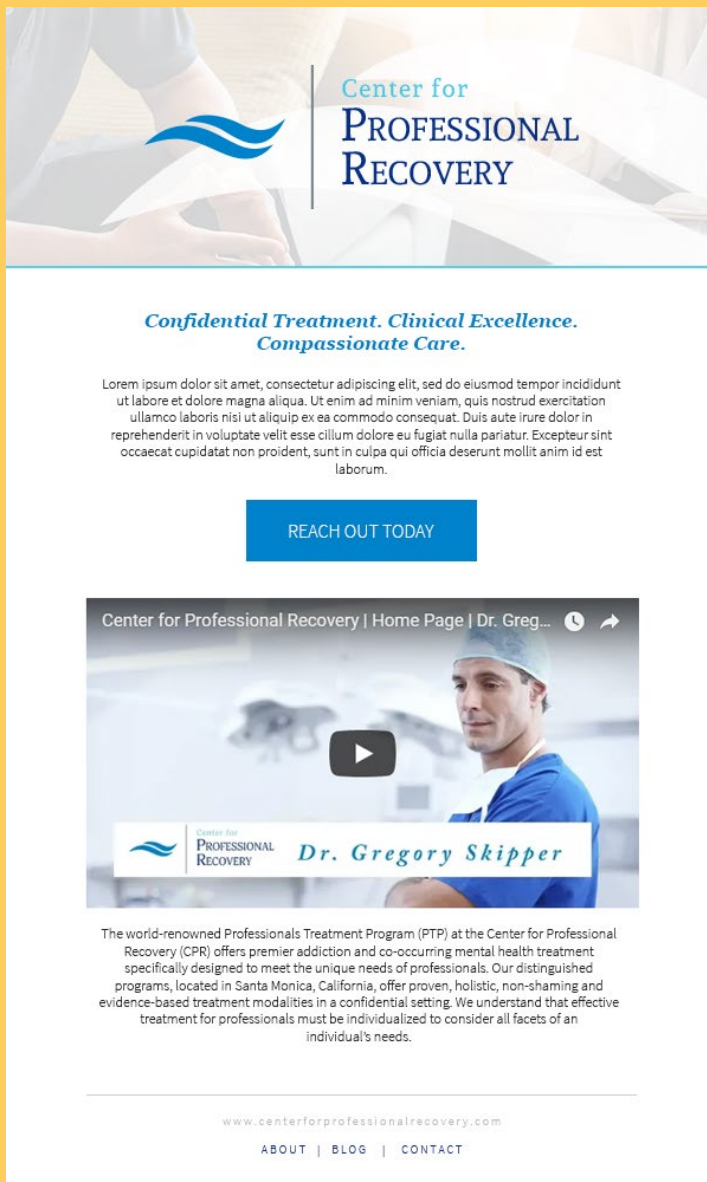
Center for
PROFESSIONAL
RECOVERY

Confidential Treatment. Clinical Excellence. Compassionate Care.

Lorem ipsum dolor sit amet, consectetur adipiscing elit, sed do eiusmod tempor incididunt ut labore et dolore magna aliqua. Ut enim ad minim veniam, quis nostrud exercitation ullamco laboris nisi ut aliquip ex ea commodo consequat. Duis aute irure dolor in reprehenderit in voluptate velit esse cillum dolore eu fugiat nulla pariatur. Excepteur sint occaecat cupidatat non proident, sunt in culpa qui officia deserunt mollit anim id est laborum.

REACH OUT TODAY

Center for Professional Recovery | Home Page | Dr. Greg...

Center for
PROFESSIONAL
RECOVERY
Dr. Gregory Skipper

The world-renowned Professionals Treatment Program (PTP) at the Center for Professional Recovery (CPR) offers premier addiction and co-occurring mental health treatment specifically designed to meet the unique needs of professionals. Our distinguished programs, located in Santa Monica, California, offer proven, holistic, non-shaming and evidence-based treatment modalities in a confidential setting. We understand that effective treatment for professionals must be individualized to consider all facets of an individual's needs.

www.centerforprofessionalrecovery.com

ABOUT | BLOG | CONTACT